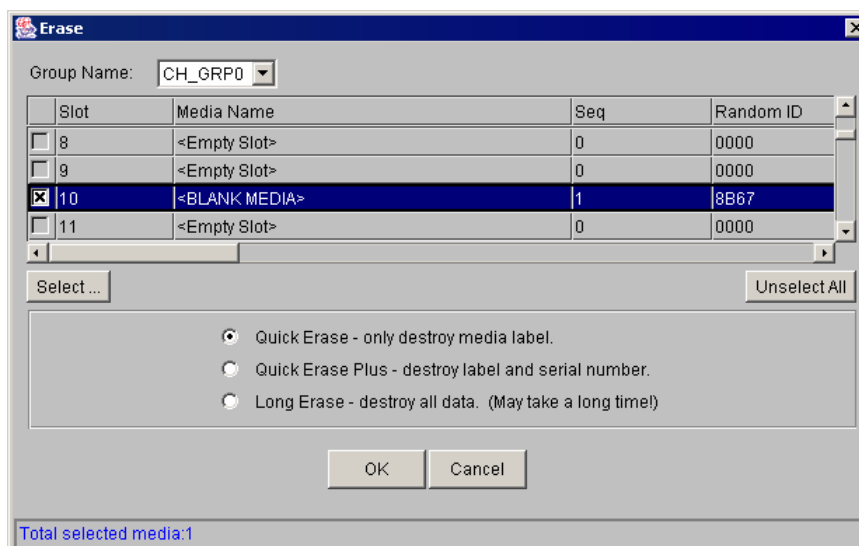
Erase

Group Name: CH_GRP0

| | Slot | Media Name | Seq | Random ID |
|---|---|---|---|---|
| ☐ | 8 | <Empty Slot> | 0 | 0000 |
| ☐ | 9 | <Empty Slot> | 0 | 0000 |
| ☒ | 10 | <BLANK MEDIA> | 1 | 8B67 |
| ☐ | 11 | <Empty Slot> | 0 | 0000 |

Select ...

Unselect All

Quick Erase - only destroy media label.

Quick Erase Plus - destroy label and serial number.

Long Erase - destroy all data. (May take a long time!)

OK

Cancel

Total selected media:1